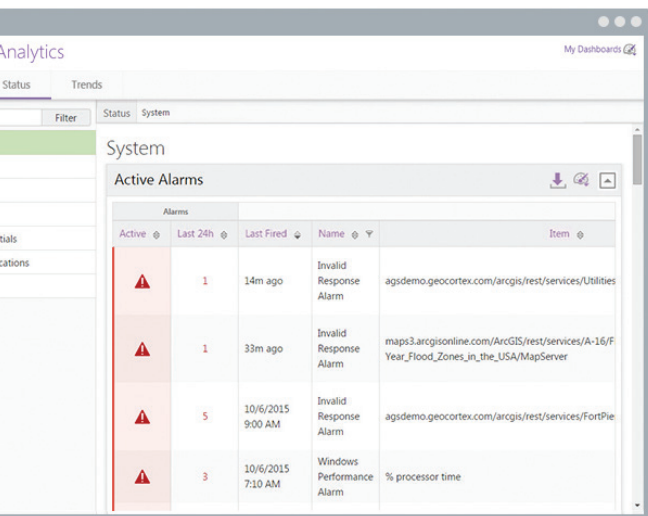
Analytics

My Dashboards

Status Trends

Filter

tials

cations

Status System

System

Active Alarms

| Alarms | | | | |
|---|---|---|---|---|
| Active | Last 24h | Last Fired | Name | Item |
| | 1 | 14m ago | Invalid Response Alarm | agsdemo.geocortex.com/arcgis/rest/services/Utilities |
| | 1 | 33m ago | Invalid Response Alarm | maps3.arcgisonline.com/ArcGIS/rest/services/A-16/F Year_Flood_Zones_in_the_USA/MapServer |
| | 5 | 10/6/2015 9:00 AM | Invalid Response Alarm | agsdemo.geocortex.com/arcgis/rest/services/FortPie |
| | 3 | 10/6/2015 7:10 AM | Windows Performance Alarm | % processor time |